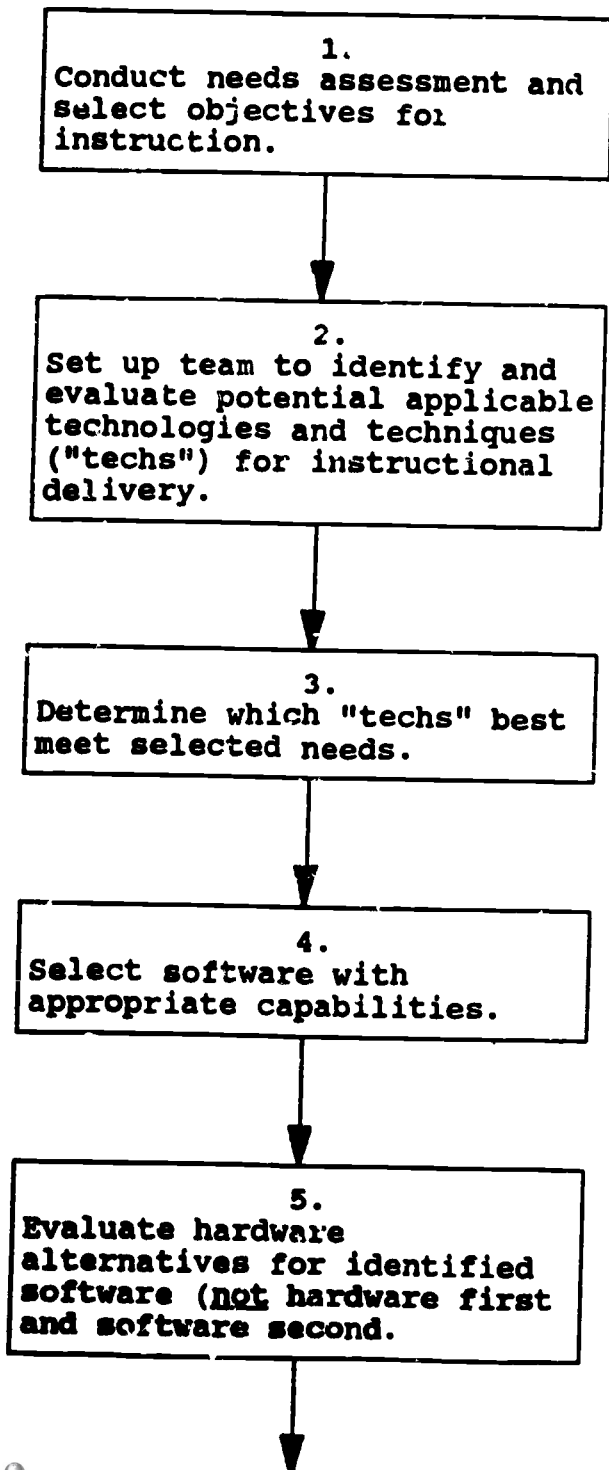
1.
Conduct needs assessment and select objectives for instruction.

2.
Set up team to identify and evaluate potential applicable technologies and techniques ("techs") for instructional delivery.

3.
Determine which "techs" best meet selected needs.

4.
Select software with appropriate capabilities.

5.
Evaluate hardware alternatives for identified software (not hardware first and software second.